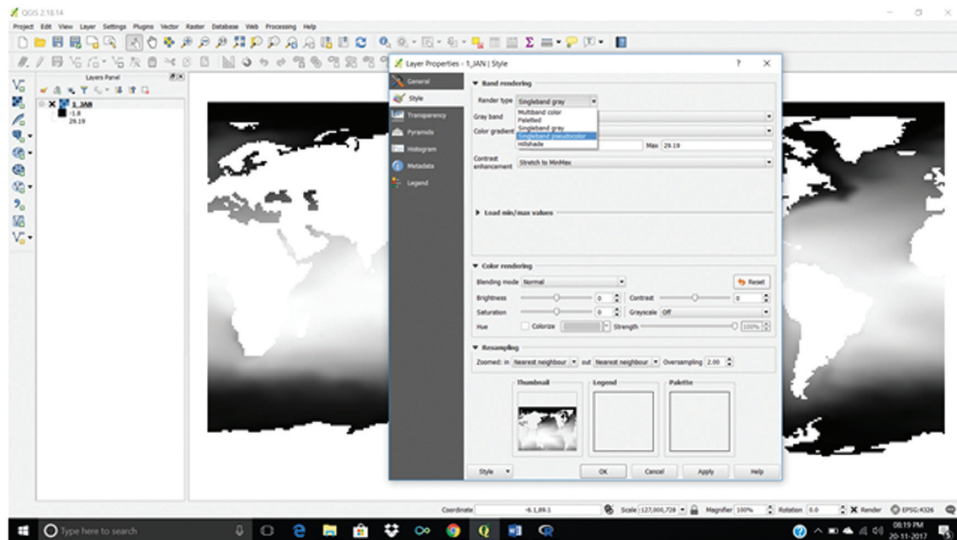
QGIS 2.18.14

Project Edit View Layer Settings Plugins Vector Raster Database Web Processing Help

Layers Panel

1_JAN
-1.8
29.19

Layer Properties - 1_JAN | Style

General
Style
Transparency
Pyramids
Histogram
Metadata
Legend

Band rendering

Render type Singleband gray
Multiband color
Paletted
Singleband gray
Singleband pseudocolor
Hillshade

Gray band
Color gradient
Max 29.19

Contrast enhancement Stretch to MinMax

Load min/max values

Color rendering

Blending mode Normal
Reset
Brightness 0
Contrast 0
Saturation 0
Grayscale Off
Hue
Colorize
Strength 100%

Resampling

Zoomed: in Nearest neighbour out Nearest neighbour Oversampling 2.00

Thumbnail
Legend
Palette

Style
OK
Cancel
Apply
Help

Coordinate -6.1,89.5
Scale 127,000,728
Magnifier 100%
Rotation 0.0
Render
EPSG:4326

Type here to search

08:19 PM
20-11-2017